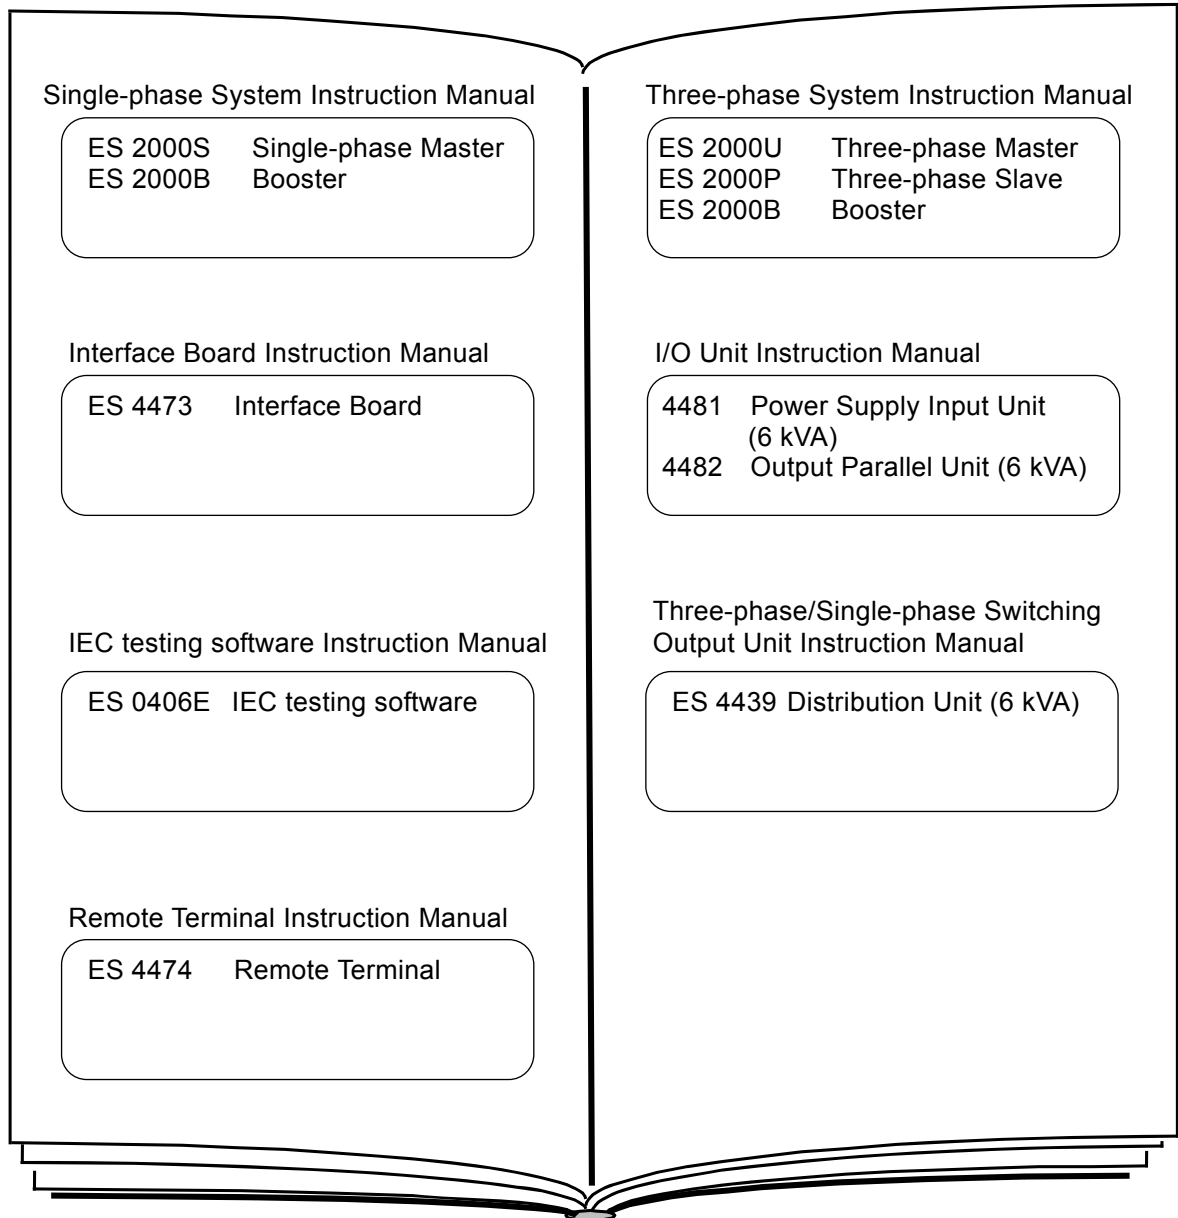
Single-phase System Instruction Manual

ES 2000S Single-phase Master
ES 2000B Booster

Interface Board Instruction Manual

ES 4473 Interface Board

IEC testing software Instruction Manual

ES 0406E IEC testing software

Remote Terminal Instruction Manual

ES 4474 Remote Terminal

Three-phase System Instruction Manual

ES 2000U Three-phase Master
ES 2000P Three-phase Slave
ES 2000B Booster

I/O Unit Instruction Manual

4481 Power Supply Input Unit (6 kVA)
4482 Output Parallel Unit (6 kVA)

Three-phase/Single-phase Switching Output Unit Instruction Manual

ES 4439 Distribution Unit (6 kVA)